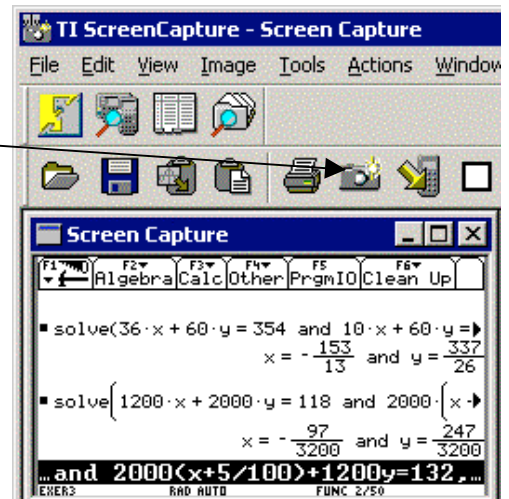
TI ScreenCapture - Screen Capture

File Edit View Image Tools Actions Window

Screen Capture

F1 F2 Algebra F3 Calc F4 Other F5 PrgmIO F6 Clean Up

■ solve$(36\cdot x+60\cdot y=354$ and $10\cdot x+60\cdot y=$▶

$x=-\frac{153}{13}$ and $y=\frac{337}{26}$

■ solve$\left(1200\cdot x+2000\cdot y=118\right.$ and $2000\cdot\left(x\right.$▶

$x=-\frac{97}{3200}$ and $y=\frac{247}{3200}$

…and 2000(x+5/100)+1200y=132,…

EXER3 RAD AUTO FUNC 2/50